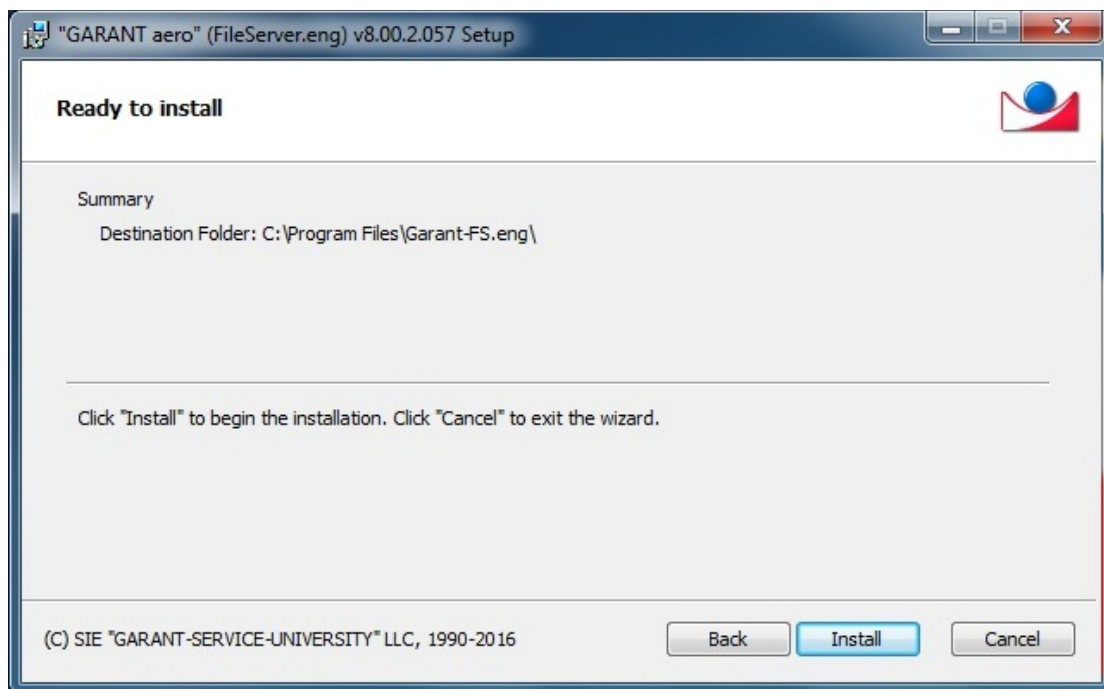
"GARANT aero" (FileServer.eng) v8.00.2.057 Setup

Ready to install

Summary

Destination Folder: C:\Program Files\Garant-FS.eng\

Click "Install" to begin the installation. Click "Cancel" to exit the wizard.

(C) SIE "GARANT-SERVICE-UNIVERSITY" LLC, 1990-2016

Back

Install

Cancel